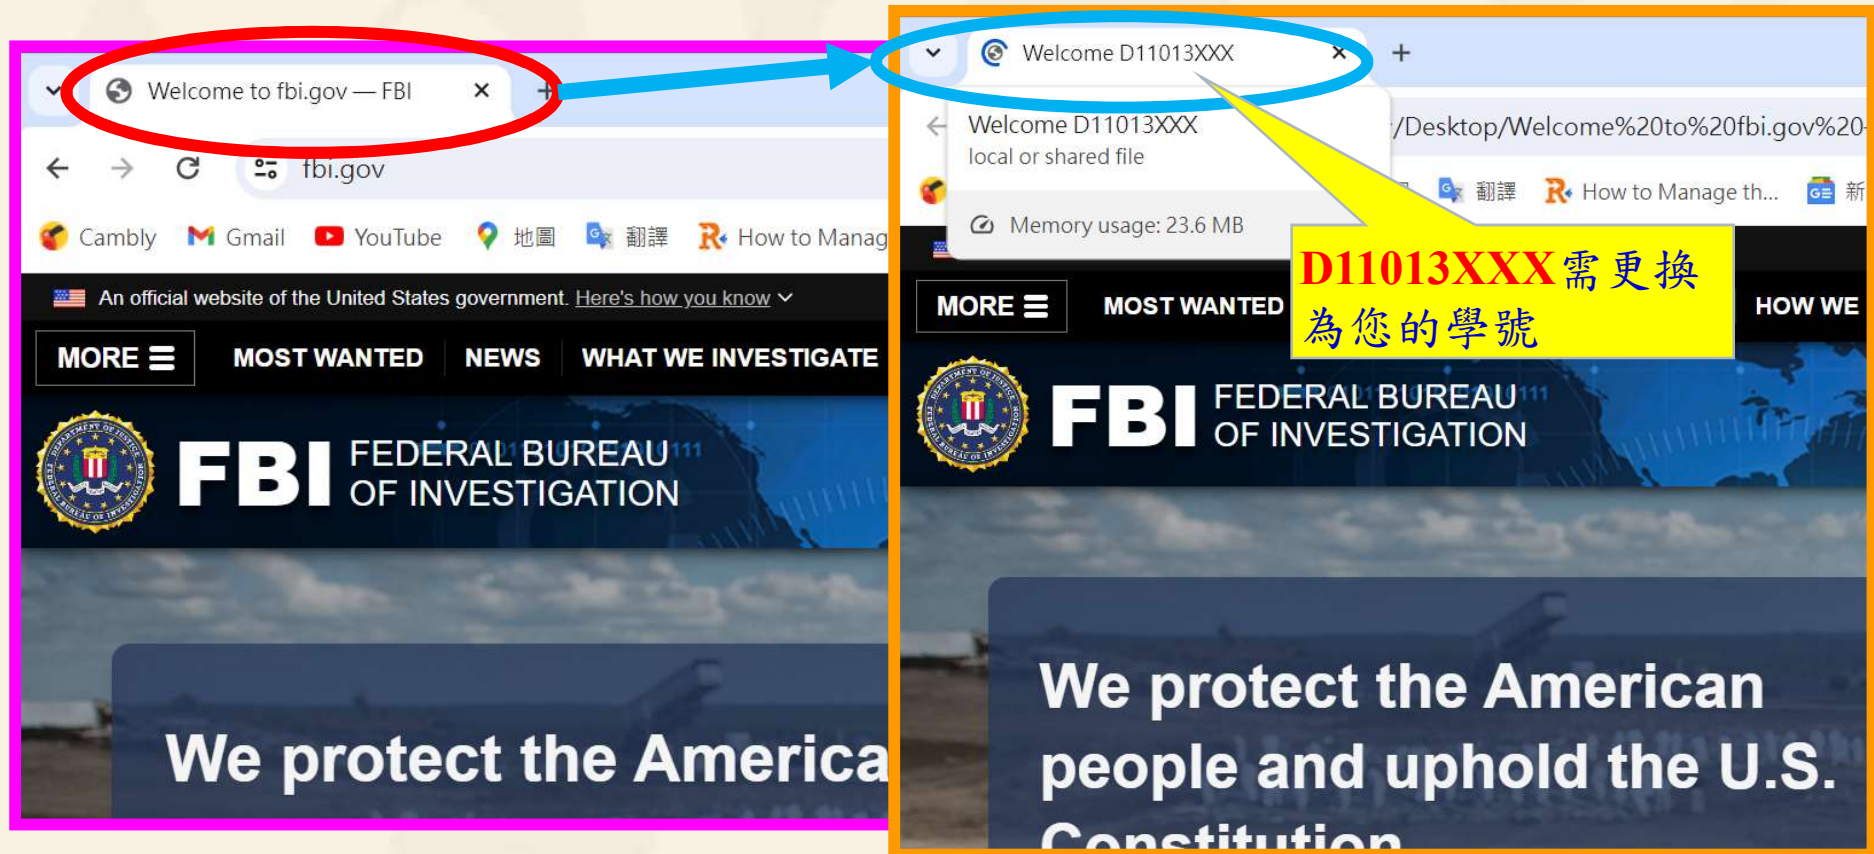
Welcome to fbi.gov — FBI ×

fbi.gov

Cambly Gmail YouTube 地圖 翻譯 How to Manag

An official website of the United States government. Here's how you know

MORE MOST WANTED NEWS WHAT WE INVESTIGATE

FBI FEDERAL BUREAU OF INVESTIGATION

We protect the America

Welcome D11013XXX ×

Welcome D11013XXX
local or shared file

Memory usage: 23.6 MB

/Desktop/Welcome%20to%20fbi.gov%20

翻譯 How to Manage th... 新

D11013XXX需更換為您的學號

MORE MOST WANTED HOW WE

FBI FEDERAL BUREAU OF INVESTIGATION

We protect the American people and uphold the U.S. Constitution